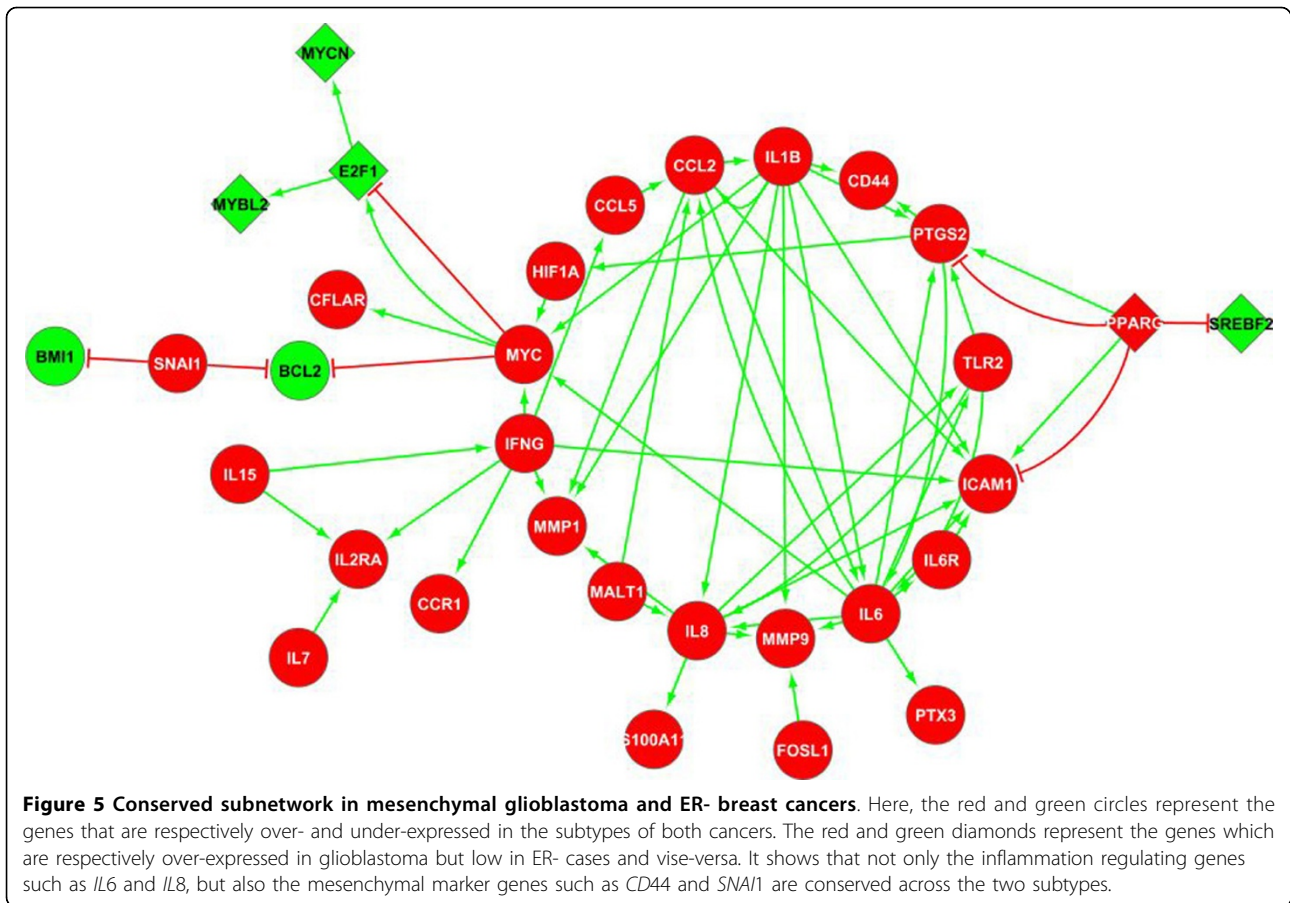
MYCN

E2F1

MYBL2

CCL2

IL1B

CD44

CCL5

PTGS2

HIF1A

CFLAR

PPARG

SREBF2

BMI1

SNAI1

BCL2

MYC

TLR2

IFNG

IL15

ICAM1

MMP1

IL2RA

IL6R

MALT1

CCR1

IL8

MMP9

IL6

IL7

PTX3

S100A11

FOSL1

**Figure 5 Conserved subnetwork in mesenchymal glioblastoma and ER- breast cancers**. Here, the red and green circles represent the genes that are respectively over- and under-expressed in the subtypes of both cancers. The red and green diamonds represent the genes which are respectively over-expressed in glioblastoma but low in ER- cases and vise-versa. It shows that not only the inflammation regulating genes such as *IL*6 and *IL*8, but also the mesenchymal marker genes such as *CD*44 and *SNAI*1 are conserved across the two subtypes.